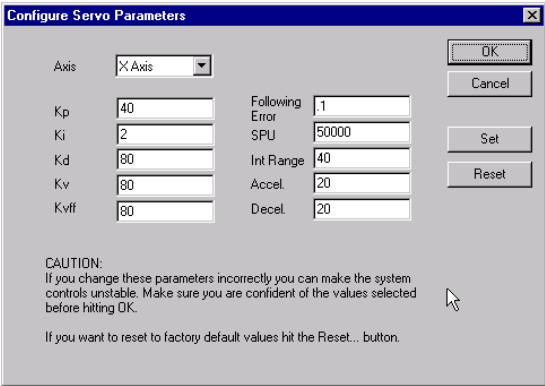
Configure Servo Parameters

Axis X Axis

OK
Cancel

Kp 40
Ki 2
Kd 80
Kv 80
Kvff 80

Following Error .1
SPU 50000
Int Range 40
Accel. 20
Decel. 20

Set
Reset

CAUTION:
If you change these parameters incorrectly you can make the system controls unstable. Make sure you are confident of the values selected before hitting OK.

If you want to reset to factory default values hit the Reset... button.